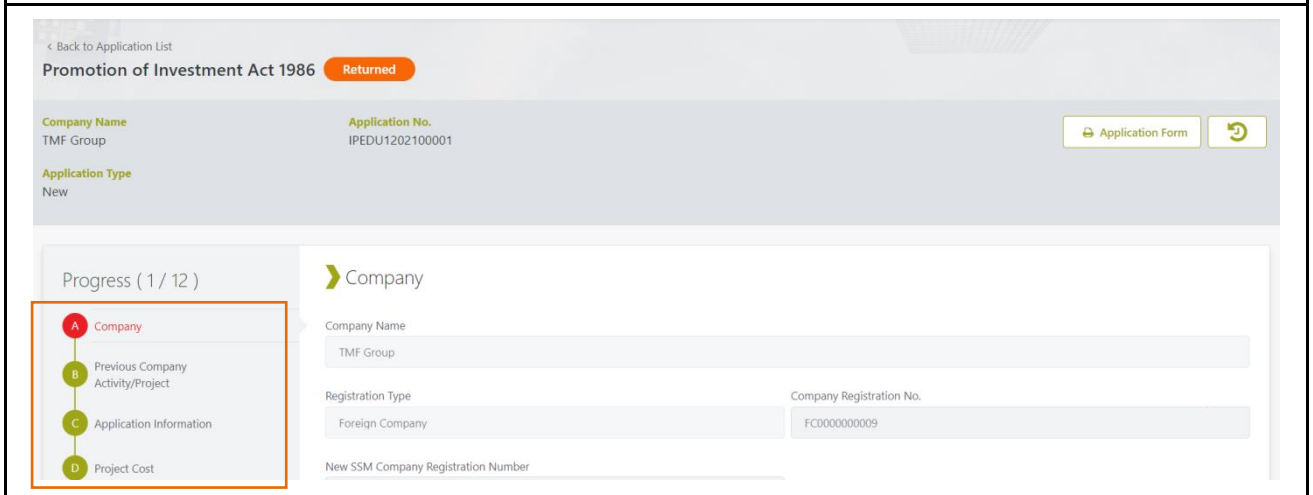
< Back to Application List
Promotion of Investment Act 1986 Returned

Company Name
TMF Group

Application No.
IPEDU1202100001

Application Form

Application Type
New

Progress ( 1 / 12 )

A Company
B Previous Company Activity/Project
C Application Information
D Project Cost

Company

Company Name
TMF Group

Registration Type
Foreign Company

Company Registration No.
FC0000000009

New SSM Company Registration Number